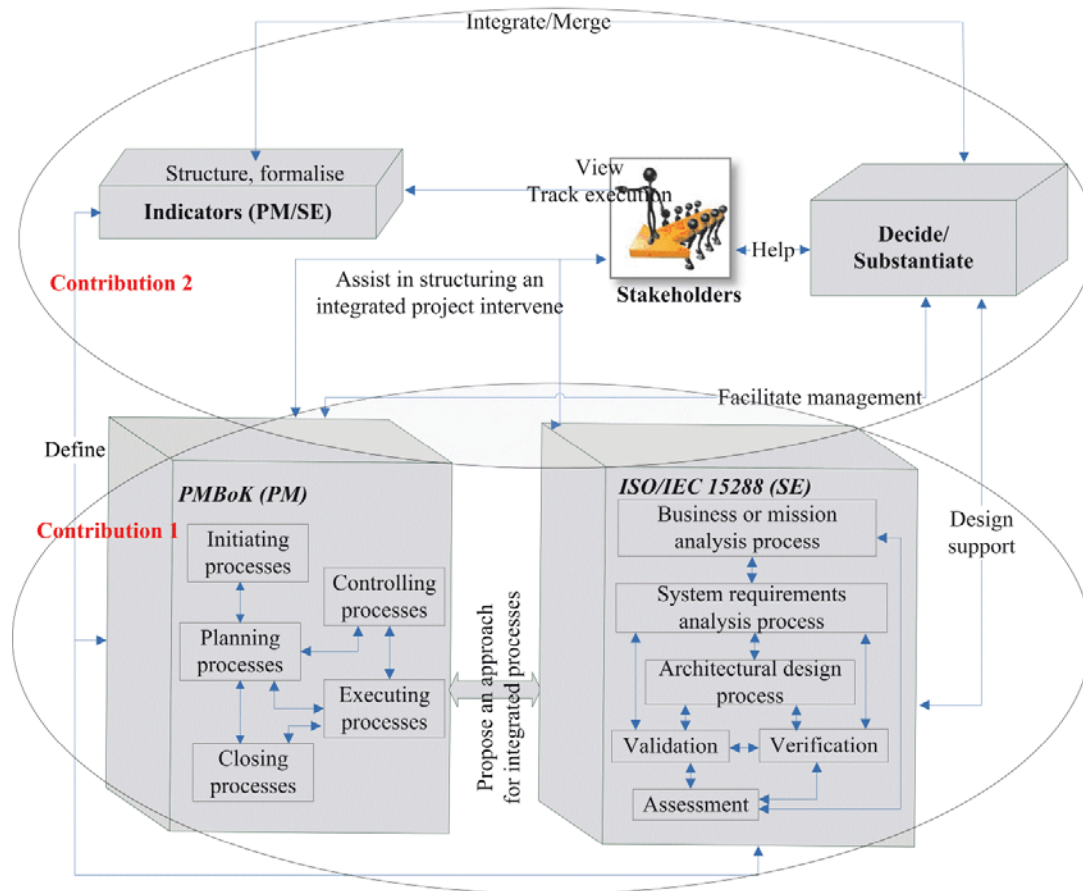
Integrate/Merge

Structure, formalise

Indicators (PM/SE)

View
Track execution

Stakeholders

Help

Decide/
Substantiate

Contribution 2

Assist in structuring an integrated project intervene

Facilitate management

Define

Contribution 1

PMBoK (PM)

Initiating processes

Controlling processes

Planning processes

Executing processes

Closing processes

Propose an approach for integrated processes

ISO/IEC 15288 (SE)

Business or mission analysis process

System requirements analysis process

Architectural design process

Validation

Verification

Assessment

Design support